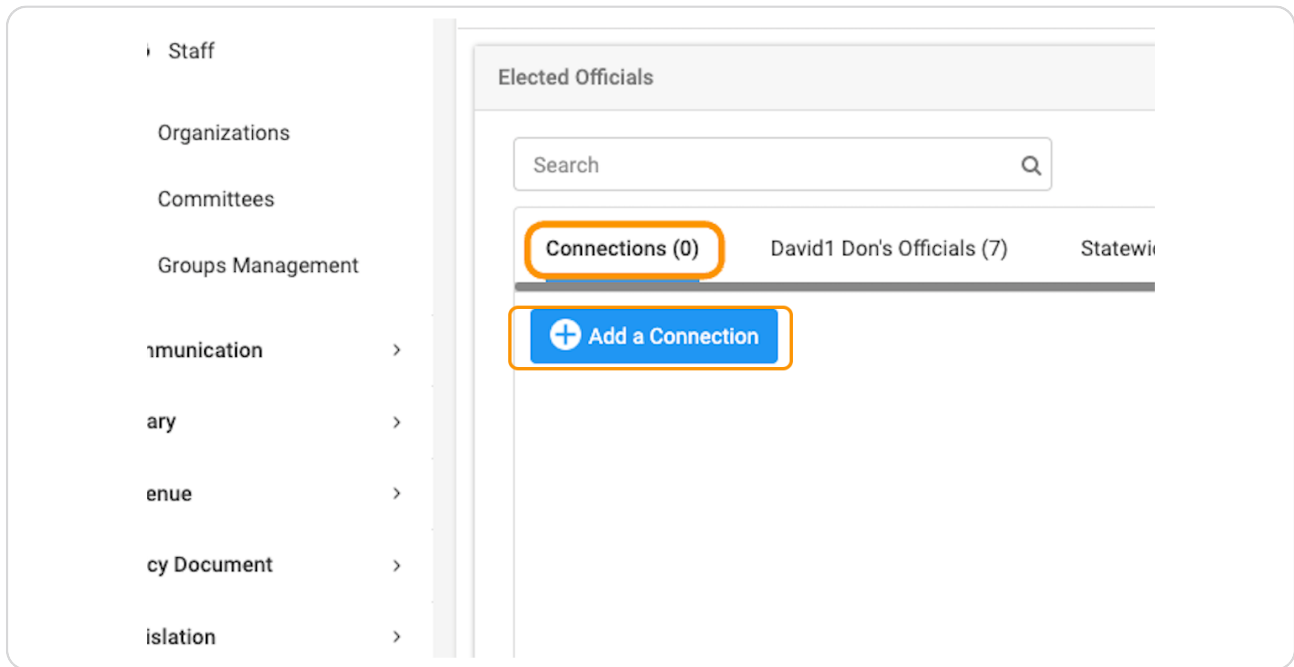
Staff

Organizations

Committees

Groups Management

ımunication >

ary >

enue >

cy Document >

islation >

Elected Officials

Search

Connections (0) David1 Don's Officials (7) Statewi

Add a Connection